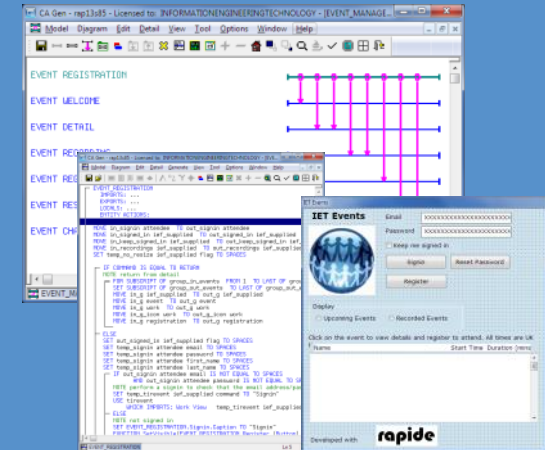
CA Gen - rap13s85 - Licensed to: INFORMATIONENGINEERINGTECHNOLOGY - [EVENT_MANAGE

Model Diagram Edit Detail View Tool Options Window Help

EVENT REGISTRATION

EVENT WELCOME

EVENT DETAIL

EVENT RECORDING

EVENT RE

EVENT RES

EVENT CHA

EVENT_M

CA Gen - rap13s85 - Licensed to: INFORMATIONENGINEERINGTECHNOLOGY

Model Diagram Edit Detail Generate View Tool Options Window Help

EVENT_REGISTRATION
IMPORTS: ...
EXPORTS: ...
LOCALS: ...
ENTITY ACTIONS: ...
MOVE in_signin attendee TO out_signin attendee
MOVE in_signed_in ief_supplied TO out_signed_in ief_supplied
MOVE in_keep_signed_in ief_supplied TO out_keep_signed_in ief_supplied
MOVE in_recordings ief_supplied TO out_recordings ief_supplied
SET temp_no_resize ief_supplied flag TO SPACES

IF COMMAND IS EQUAL TO RETURN
NOTE return from detail
FOR SUBSCRIPT OF group_in_events FROM 1 TO LAST OF group_in_events
SET SUBSCRIPT OF group_out_events TO LAST OF group_out_events
MOVE in_g ief_supplied TO out_g ief_supplied
MOVE in_g event TO out_g event
MOVE in_g work TO out_g work
MOVE in_g_icon work TO out_g_icon work
MOVE in_g registration TO out_g registration

ELSE
SET out_signed_in ief_supplied flag TO SPACES
SET temp_signin attendee email TO SPACES
SET temp_signin attendee password TO SPACES
SET temp_signin attendee first_name TO SPACES
SET temp_signin attendee last_name TO SPACES
IF out_signin attendee email IS NOT EQUAL TO SPACES
AND out_signin attendee password IS NOT EQUAL TO SPACES
NOTE perform a signin to check that the email address/pa
SET temp_tirevent ief_supplied command TO "Signin"
USE tirevent
WHICH IMPORTS: Work View temp_tirevent ief_supplied
ELSE
NOTE not signed in
SET EVENT_REGISTRATION.Signin.Caption TO "Signin"
FUNCTION.SetVisible(EVENT_REGISTRATION.Register [Button]

EVENT_REGISTRATION

IET Events

IET Events

Email XXXXXXXXXXXXXXXXXXXXXXXXXXXXX

Password XXXXXXXXXXXXXXXXXXXXXXXXXXXXX

Keep me signed in

Signin

Reset Password

Register

Display

Upcoming Events

Recorded Events

Click on the event to view details and register to attend. All times are UK

Name

Start Time

Duration (Hrs)

Developed with

rapide